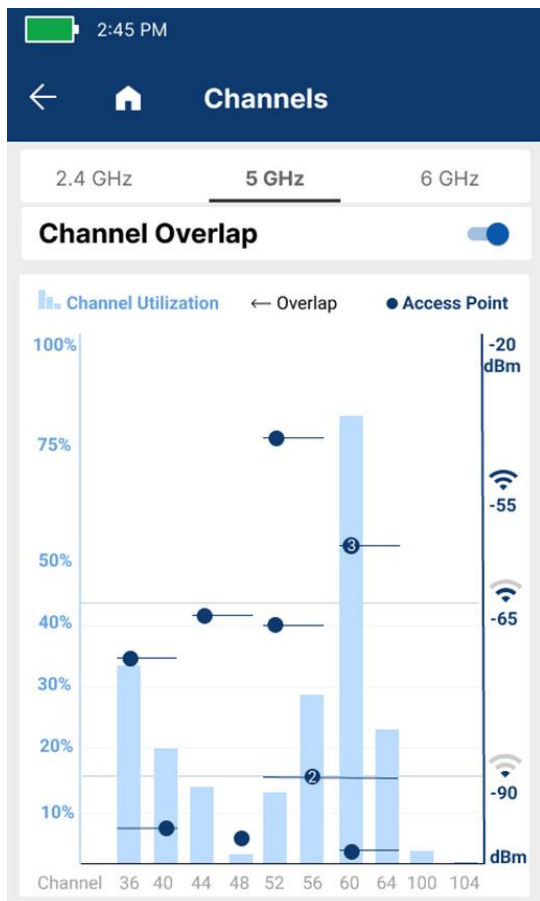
2:45 PM

Channels

2.4 GHz
5 GHz
6 GHz

Channel Overlap

Channel Utilization
← Overlap
● Access Point

100%
75%
50%
40%
30%
20%
10%

-20 dBm
-55
-65
-90
dBm

3
2

Channel 36 40 44 48 52 56 60 64 100 104